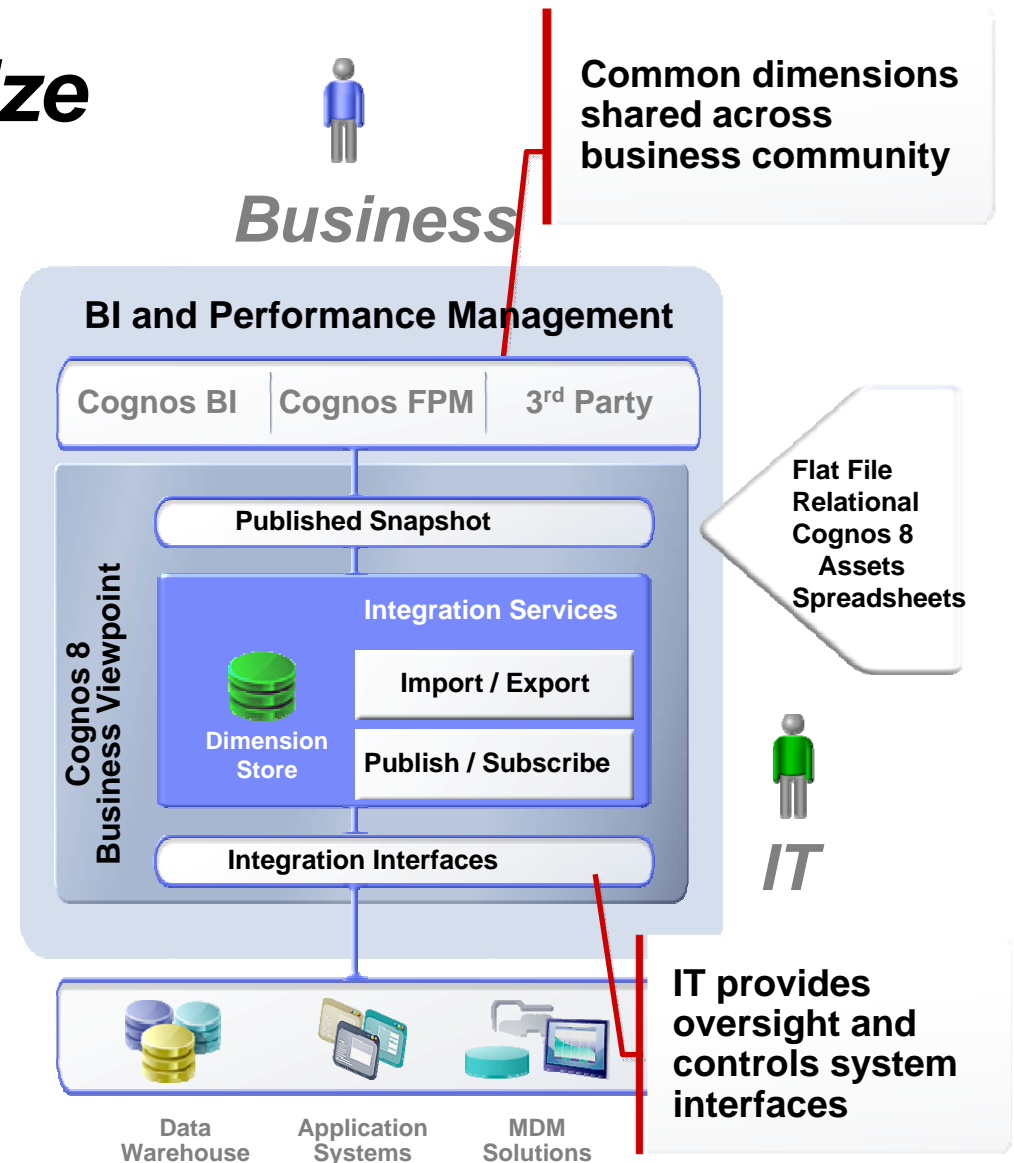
ze

Business

Common dimensions shared across business community

BI and Performance Management

Cognos BI | Cognos FPM | 3$^{rd}$ Party

Flat File
Relational
Cognos 8 Assets
Spreadsheets

Published Snapshot

Cognos 8 Business Viewpoint

Integration Services

Dimension Store

Import / Export

Publish / Subscribe

Integration Interfaces

IT

IT provides oversight and controls system interfaces

Data Warehouse

Application Systems

MDM Solutions